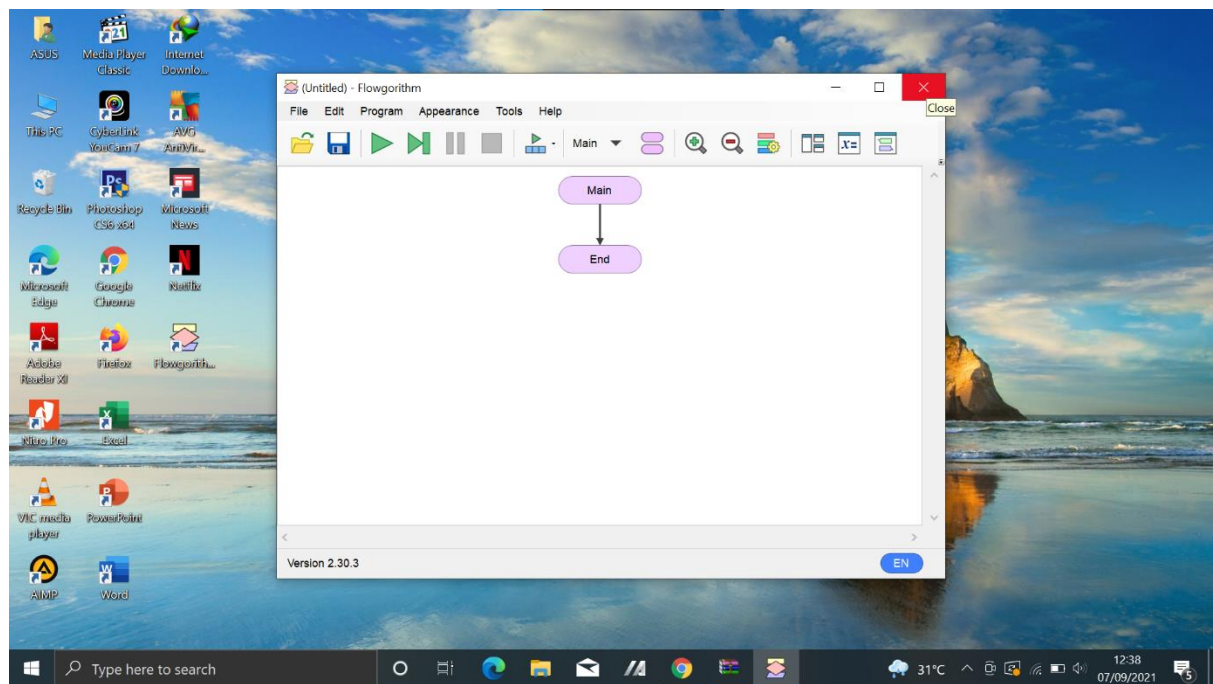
ASUS

Media Player Classic

Internet Downlo...

This PC

CyberLink YouCam 7

AVG AntiVir...

Recycle Bin

Photoshop CS6 x64

Microsoft News

Microsoft Edge

Google Chrome

Netflix

Adobe Reader XI

Firefox

Flowgorith...

Nitro Pro

Excel

VLC media player

PowerPoint

AIMP

Word

(Untitled) - Flowgorithm

Close

File Edit Program Appearance Tools Help

Main

Main

End

Version 2.30.3

EN

Type here to search

31°C

12:38
07/09/2021

5